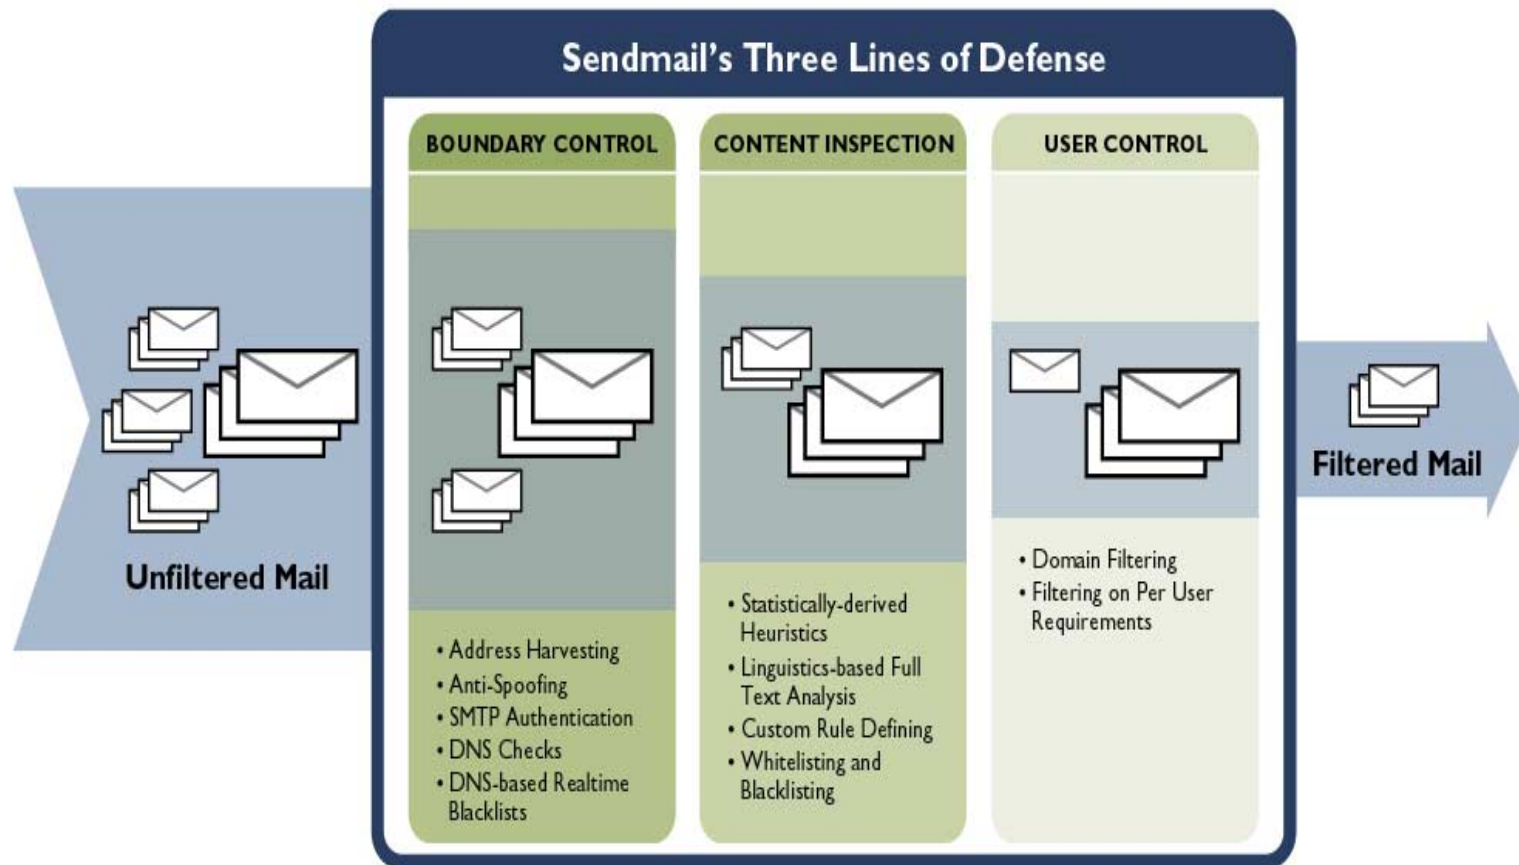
Sendmail's Three Lines of Defense

Unfiltered Mail

BOUNDARY CONTROL

• Address Harvesting
• Anti-Spoofing
• SMTP Authentication
• DNS Checks
• DNS-based Realtime Blacklists

CONTENT INSPECTION

• Statistically-derived Heuristics
• Linguistics-based Full Text Analysis
• Custom Rule Defining
• Whitelisting and Blacklisting

USER CONTROL

• Domain Filtering
• Filtering on Per User Requirements

Filtered Mail